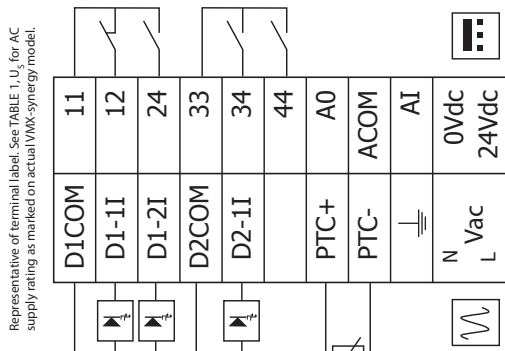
Representative of terminal label. See TABLE 1, $U_s$ for AC supply rating as marked on actual VMX-synergy model.

| D1COM | 11 |
|---|---|
| D1-1I | 12 |
| D1-2I | 24 |
| D2COM | 33 |
| D2-1I | 34 |
| | 44 |
| PTC+ | A0 |
| PTC- | ACOM |
| | AI |
| N Vac L | 0Vdc 24Vdc |